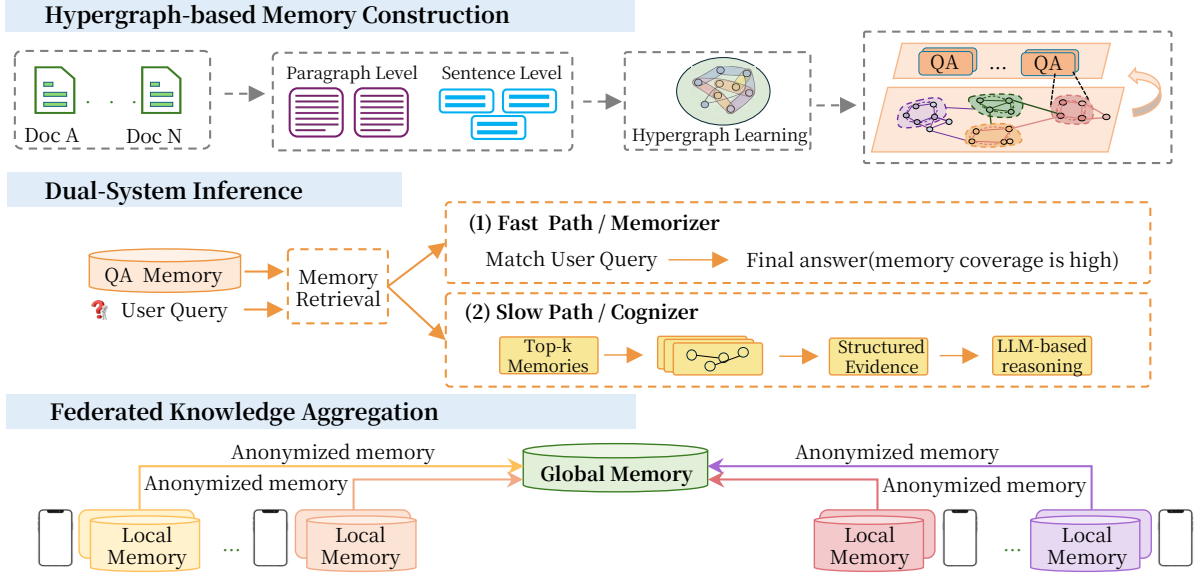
Hypergraph-based Memory Construction

Doc A · · · Doc N

Paragraph Level

Sentence Level

Hypergraph Learning

QA ... QA

Dual-System Inference

QA Memory

User Query

Memory Retrieval

(1) Fast Path / Memorizer

Match User Query

Final answer(memory coverage is high)

(2) Slow Path / Cognizer

Top-k Memories

Structured Evidence

LLM-based reasoning

Federated Knowledge Aggregation

Anonymized memory

Anonymized memory

Global Memory

Anonymized memory

Anonymized memory

Local Memory

...

Local Memory

Local Memory

...

Local Memory